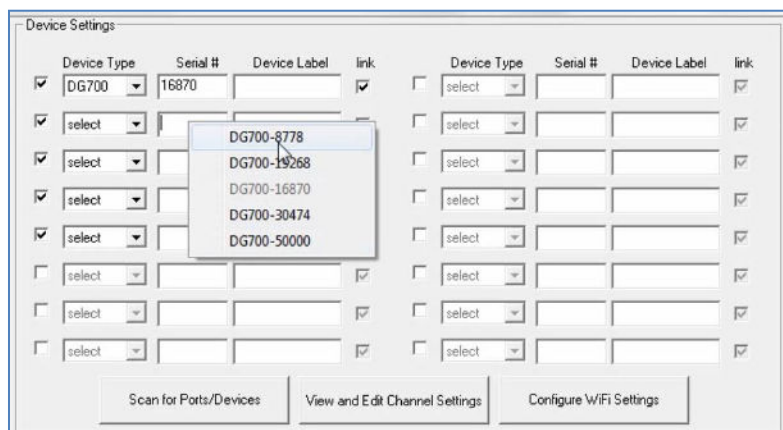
Device Settings

| | Device Type | Serial # | Device Label | link | | Device Type | Serial # | Device Label | link |
|---|---|---|---|---|---|---|---|---|---|
| | DG700 | 16870 | | | | select | | | |
| | select | | | | | select | | | |
| | select | | | | | select | | | |
| | select | | | | | select | | | |
| | select | | | | | select | | | |
| | select | | | | | select | | | |
| | select | | | | | select | | | |
| | select | | | | | select | | | |

DG700-8778
DG700-19268
DG700-16870
DG700-30474
DG700-50000

Scan for Ports/Devices

View and Edit Channel Settings

Configure WiFi Settings